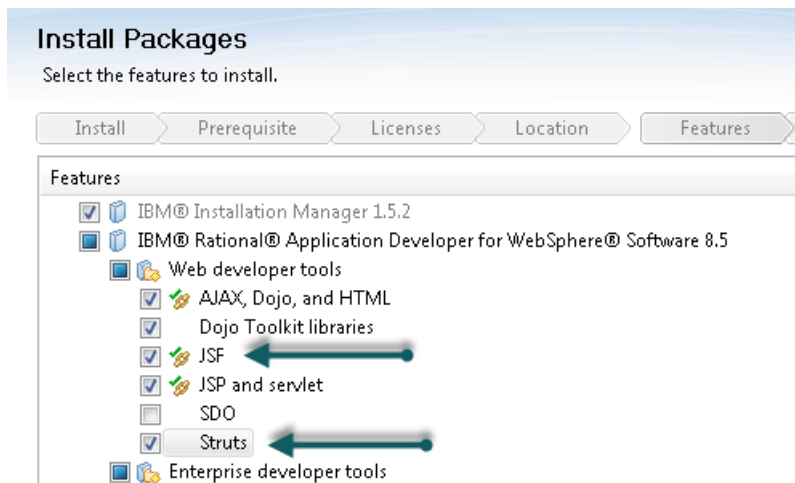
Install Packages
Select the features to install.

Install
Prerequisite
Licenses
Location
Features

Features

IBM® Installation Manager 1.5.2
IBM® Rational® Application Developer for WebSphere® Software 8.5
Web developer tools
AJAX, Dojo, and HTML
Dojo Toolkit libraries
JSF
JSP and servlet
SDO
Struts
Enterprise developer tools